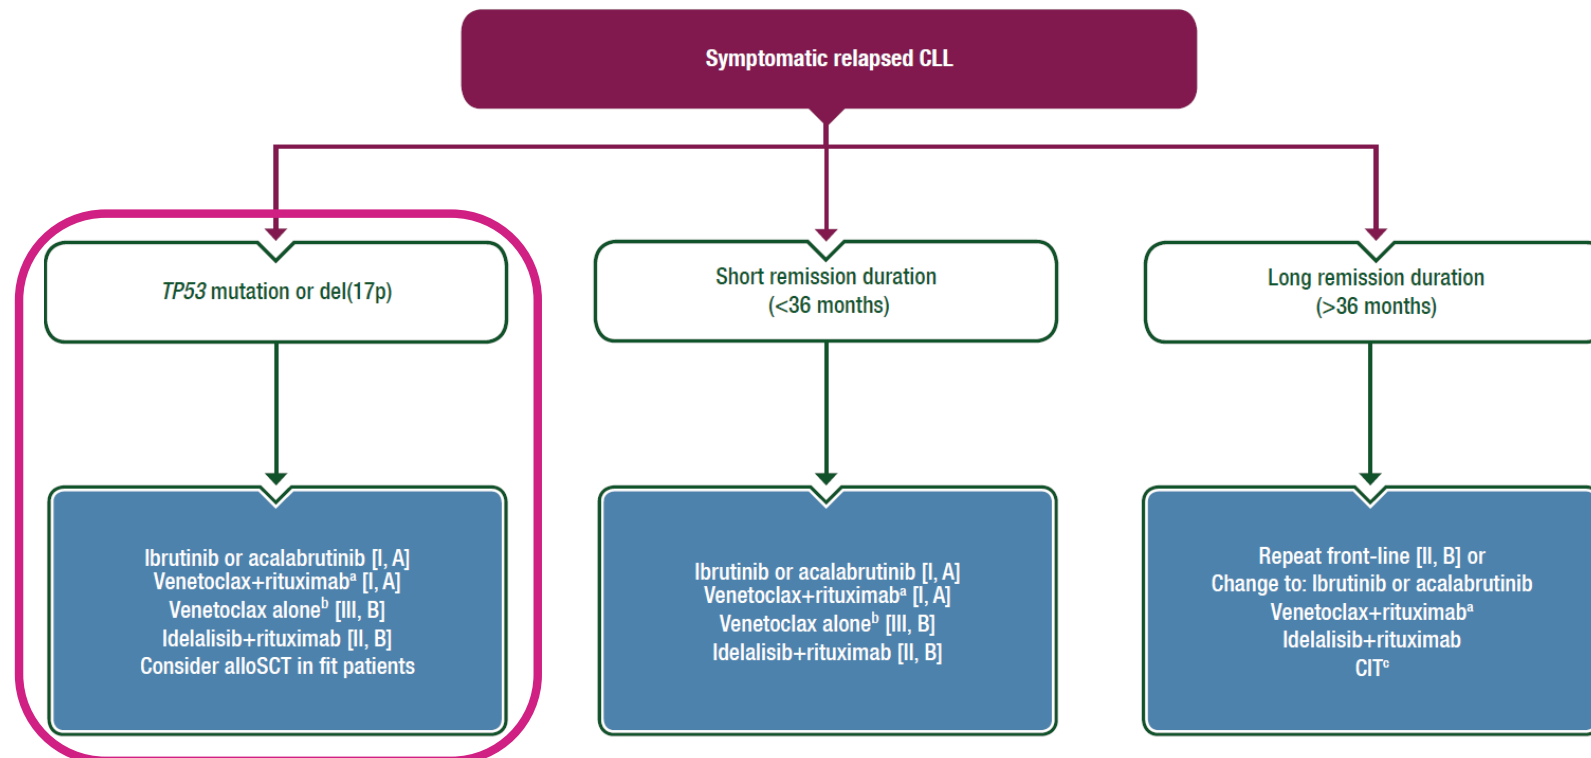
Symptomatic relapsed CLL

*TP53* mutation or del(17p)

Ibrutinib or acalabrutinib [I, A]
Venetoclax+rituximab$^{a}$ [I, A]
Venetoclax alone$^{b}$ [III, B]
Idelalisib+rituximab [II, B]
Consider alloSCT in fit patients

Short remission duration
(<36 months)

Ibrutinib or acalabrutinib [I, A]
Venetoclax+rituximab$^{a}$ [I, A]
Venetoclax alone$^{b}$ [III, B]
Idelalisib+rituximab [II, B]

Long remission duration
(>36 months)

Repeat front-line [II, B] or
Change to: Ibrutinib or acalabrutinib
Venetoclax+rituximab$^{a}$
Idelalisib+rituximab
CIT$^{c}$